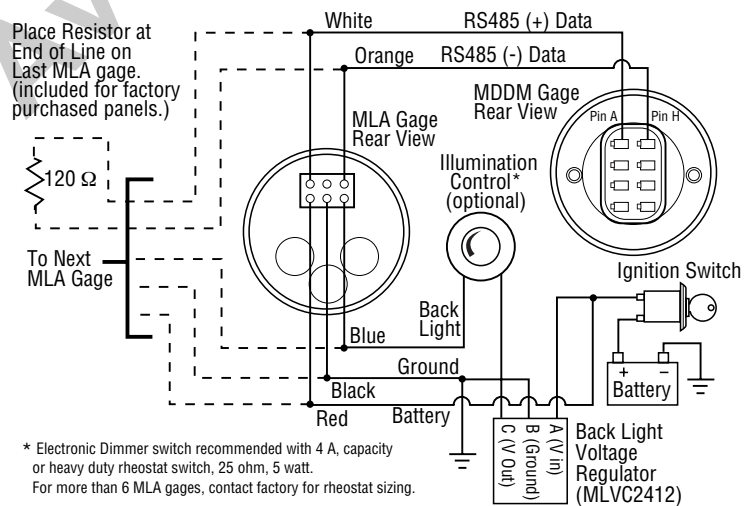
Place Resistor at End of Line on Last MLA gage. (included for factory purchased panels.)

White

RS485 (+) Data

Orange

RS485 (-) Data

MDDM Gage Rear View

Pin A

Pin H

MLA Gage Rear View

Illumination Control* (optional)

120 Ω

To Next MLA Gage

Ignition Switch

Back Light

Blue

+

−

Battery

Ground

Black

Red

Battery

A (V in)

B (Ground)

C (V Out)

Back Light Voltage Regulator (MLVC2412)

* Electronic Dimmer switch recommended with 4 A, capacity or heavy duty rheostat switch, 25 ohm, 5 watt. For more than 6 MLA gages, contact factory for rheostat sizing.